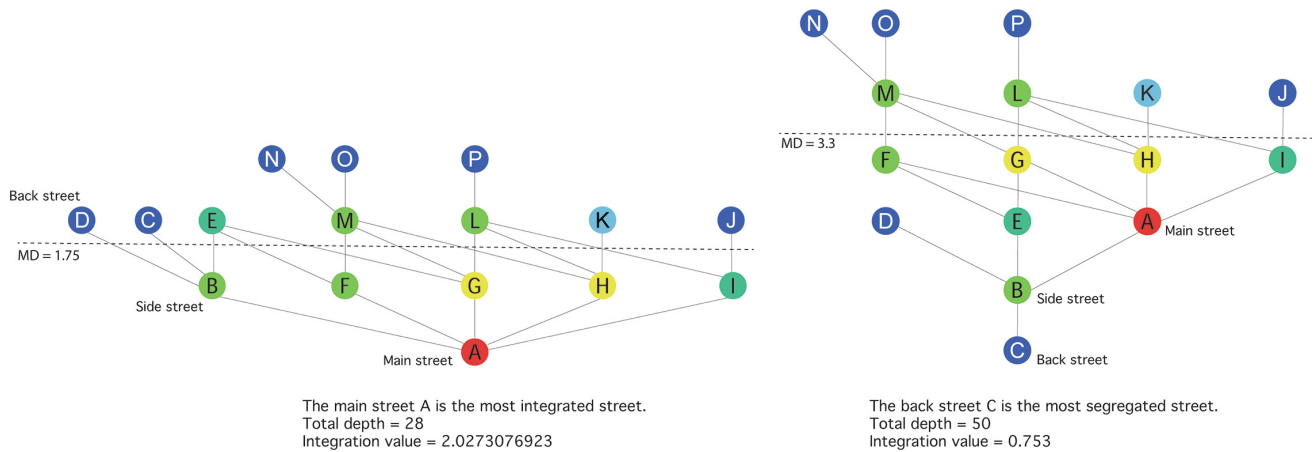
N O P

Back street

D C E M L K J

MD = 1.75

B F G H I

Side street

Main street

A

The main street A is the most integrated street.
Total depth = 28
Integration value = 2.0273076923

N O P

M L K J

MD = 3.3

F G H I

D E A

Main street

B

Side street

C

Back street

The back street C is the most segregated street.
Total depth = 50
Integration value = 0.753